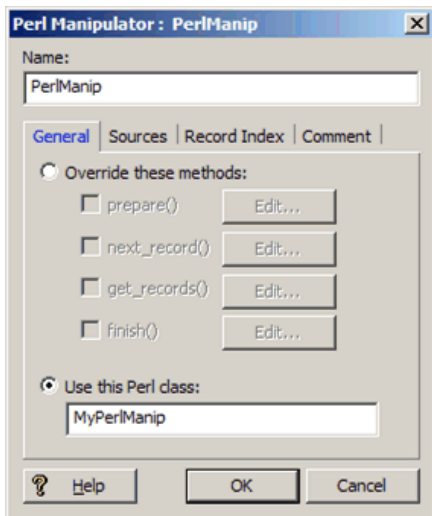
Perl Manipulator : PerlManip

Name:

PerlManip

General | Sources | Record Index | Comment

Override these methods:

prepare() Edit...

next_record() Edit...

get_records() Edit...

finish() Edit...

Use this Perl class:

MyPerlManip

? Help OK Cancel